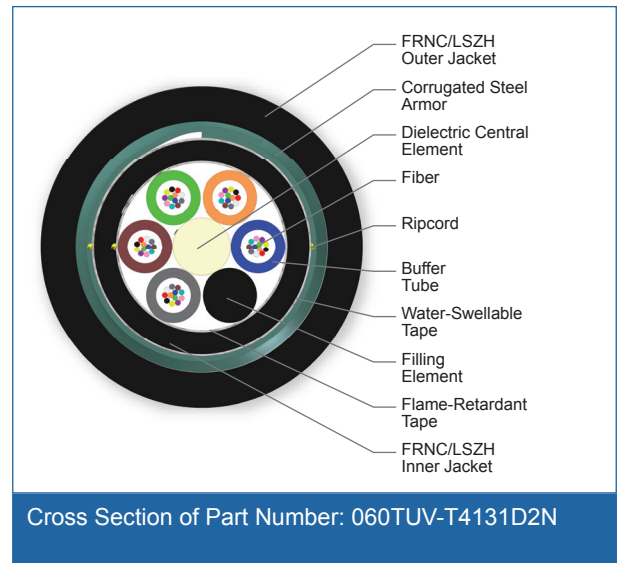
FRNC/LSZH Outer Jacket

Corrugated Steel Armor

Dielectric Central Element

Fiber

Ripcord

Buffer Tube

Water-Swellable Tape

Filling Element

Flame-Retardant Tape

FRNC/LSZH Inner Jacket

Cross Section of Part Number: 060TUV-T4131D2N